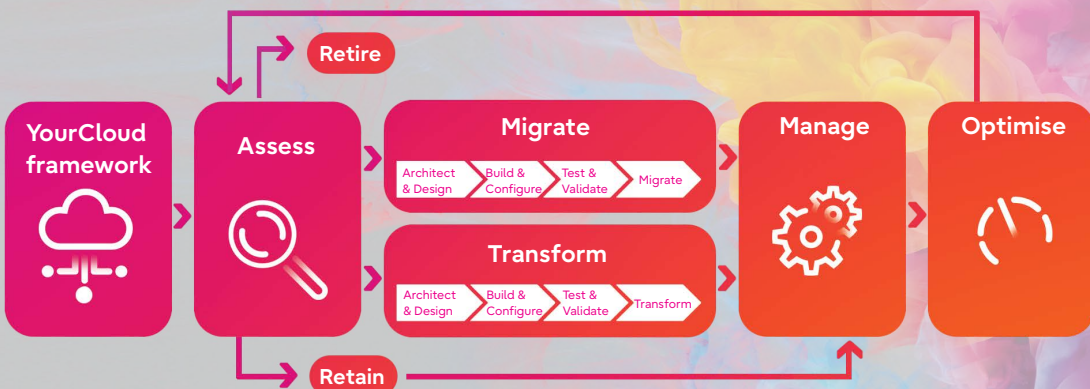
Retire

YourCloud framework

Assess

Migrate

Architect & Design

Build & Configure

Test & Validate

Migrate

Transform

Architect & Design

Build & Configure

Test & Validate

Transform

Manage

Optimise

Retain